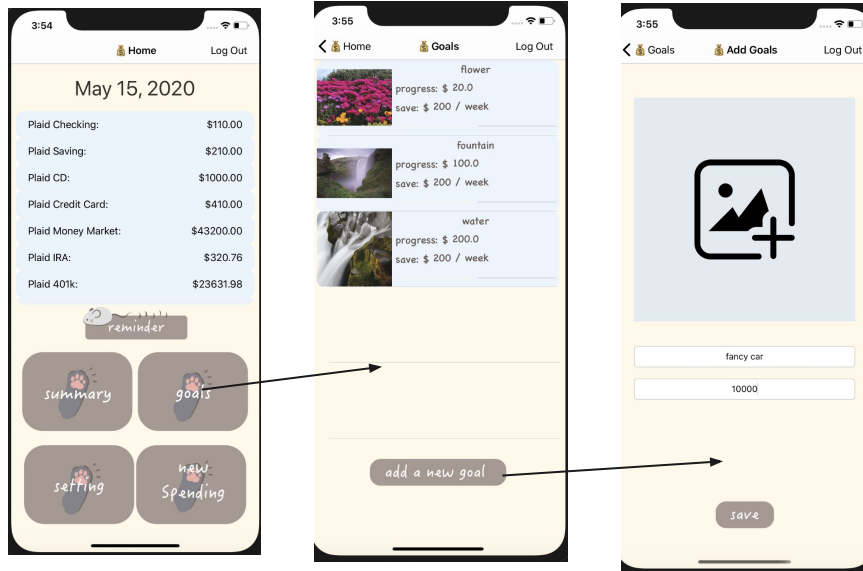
3:54

💰Home Log Out

May 15, 2020

| | |
|---|---|
| Plaid Checking: | $110.00 |
| Plaid Saving: | $210.00 |
| Plaid CD: | $1000.00 |
| Plaid Credit Card: | $410.00 |
| Plaid Money Market: | $43200.00 |
| Plaid IRA: | $320.76 |
| Plaid 401k: | $23631.98 |

reminder

summary

goals

setting

new Spending

3:55

< 💰Home 💰Goals Log Out

flower
progress: $ 20.0
save: $ 200 / week

fountain
progress: $ 100.0
save: $ 200 / week

water
progress: $ 200.0
save: $ 200 / week

add a new goal

3:55

< 💰Goals 💰Add Goals Log Out

fancy car

10000

save